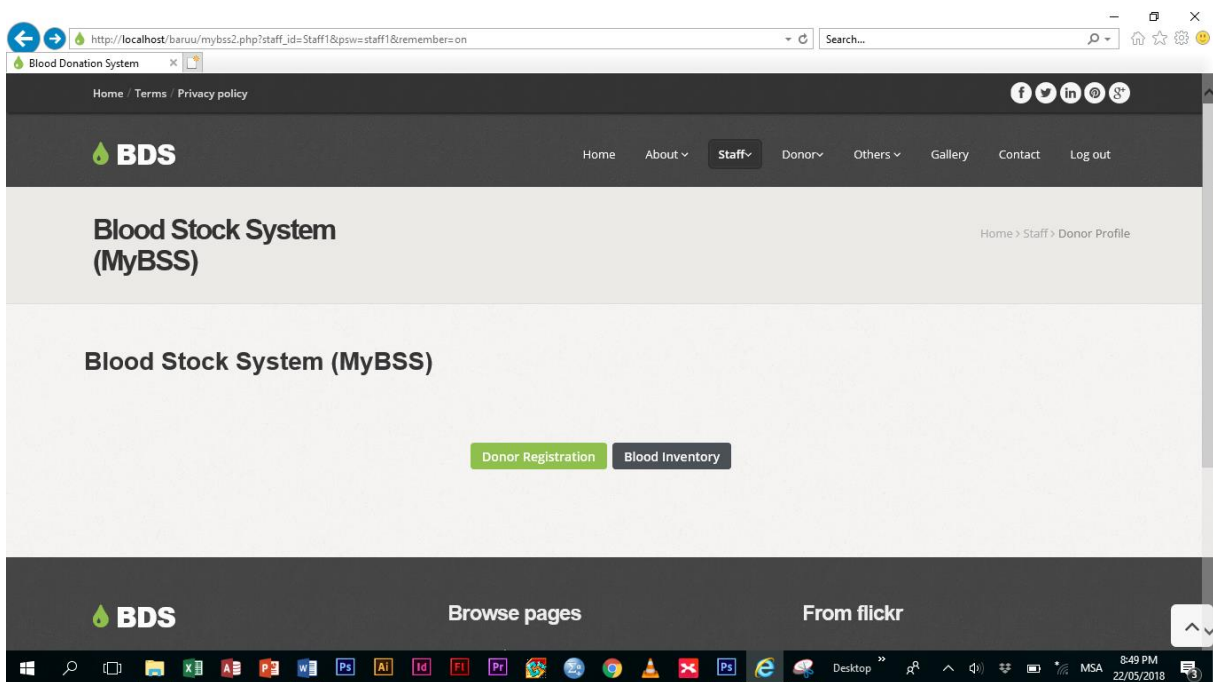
http://localhost/baruu/mybss2.php?staff_id=Staff1&psw=staff1&remember=on

Search...

Blood Donation System

Home / Terms / Privacy policy

BDS

Home About Staff Donor Others Gallery Contact Log out

Blood Stock System (MyBSS)

Home > Staff > Donor Profile

Blood Stock System (MyBSS)

Donor Registration Blood Inventory

BDS

Browse pages

From flickr

Desktop MSA 8:49 PM 22/05/2018